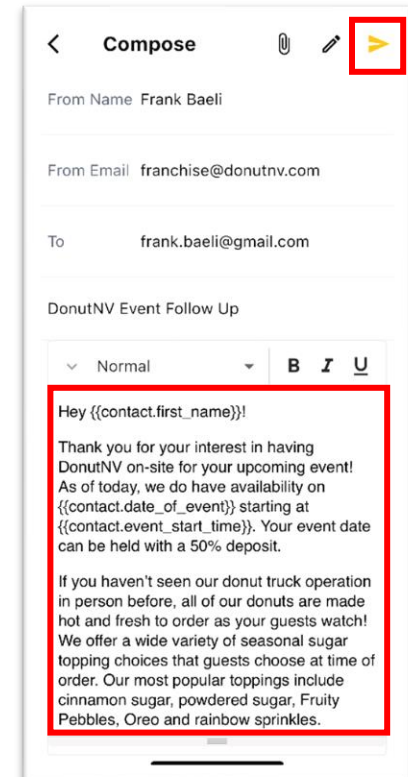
Compose

From Name Frank Baeli

From Email franchise@donutnv.com

To frank.baeli@gmail.com

DonutNV Event Follow Up

Normal B I U

Hey {{contact.first_name}}!

Thank you for your interest in having DonutNV on-site for your upcoming event! As of today, we do have availability on {{contact.date_of_event}} starting at {{contact.event_start_time}}. Your event date can be held with a 50% deposit.

If you haven't seen our donut truck operation in person before, all of our donuts are made hot and fresh to order as your guests watch! We offer a wide variety of seasonal sugar topping choices that guests choose at time of order. Our most popular toppings include cinnamon sugar, powdered sugar, Fruity Pebbles, Oreo and rainbow sprinkles.